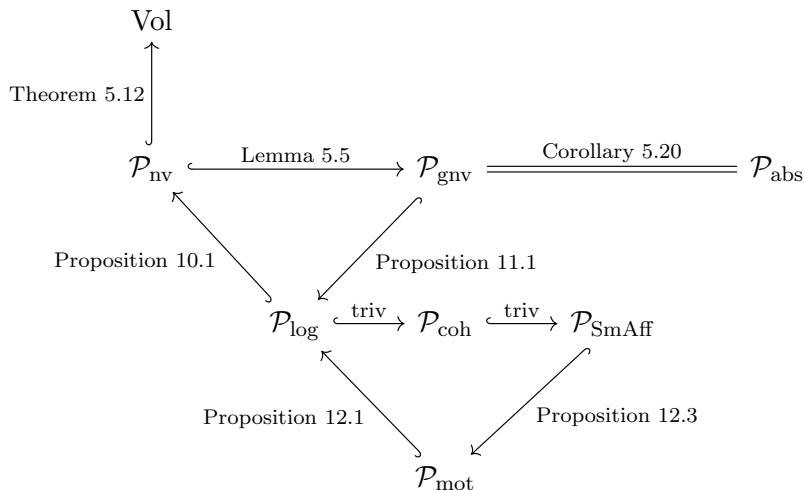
Vol

Theorem 5.12

$\mathcal{P}_{\text{nv}}$ Lemma 5.5 $\mathcal{P}_{\text{gnv}}$ Corollary 5.20 $\mathcal{P}_{\text{abs}}$

Proposition 10.1

Proposition 11.1

$\mathcal{P}_{\log}$ triv $\mathcal{P}_{\text{coh}}$ triv $\mathcal{P}_{\text{SmAff}}$

Proposition 12.1

Proposition 12.3

$\mathcal{P}_{\text{mot}}$